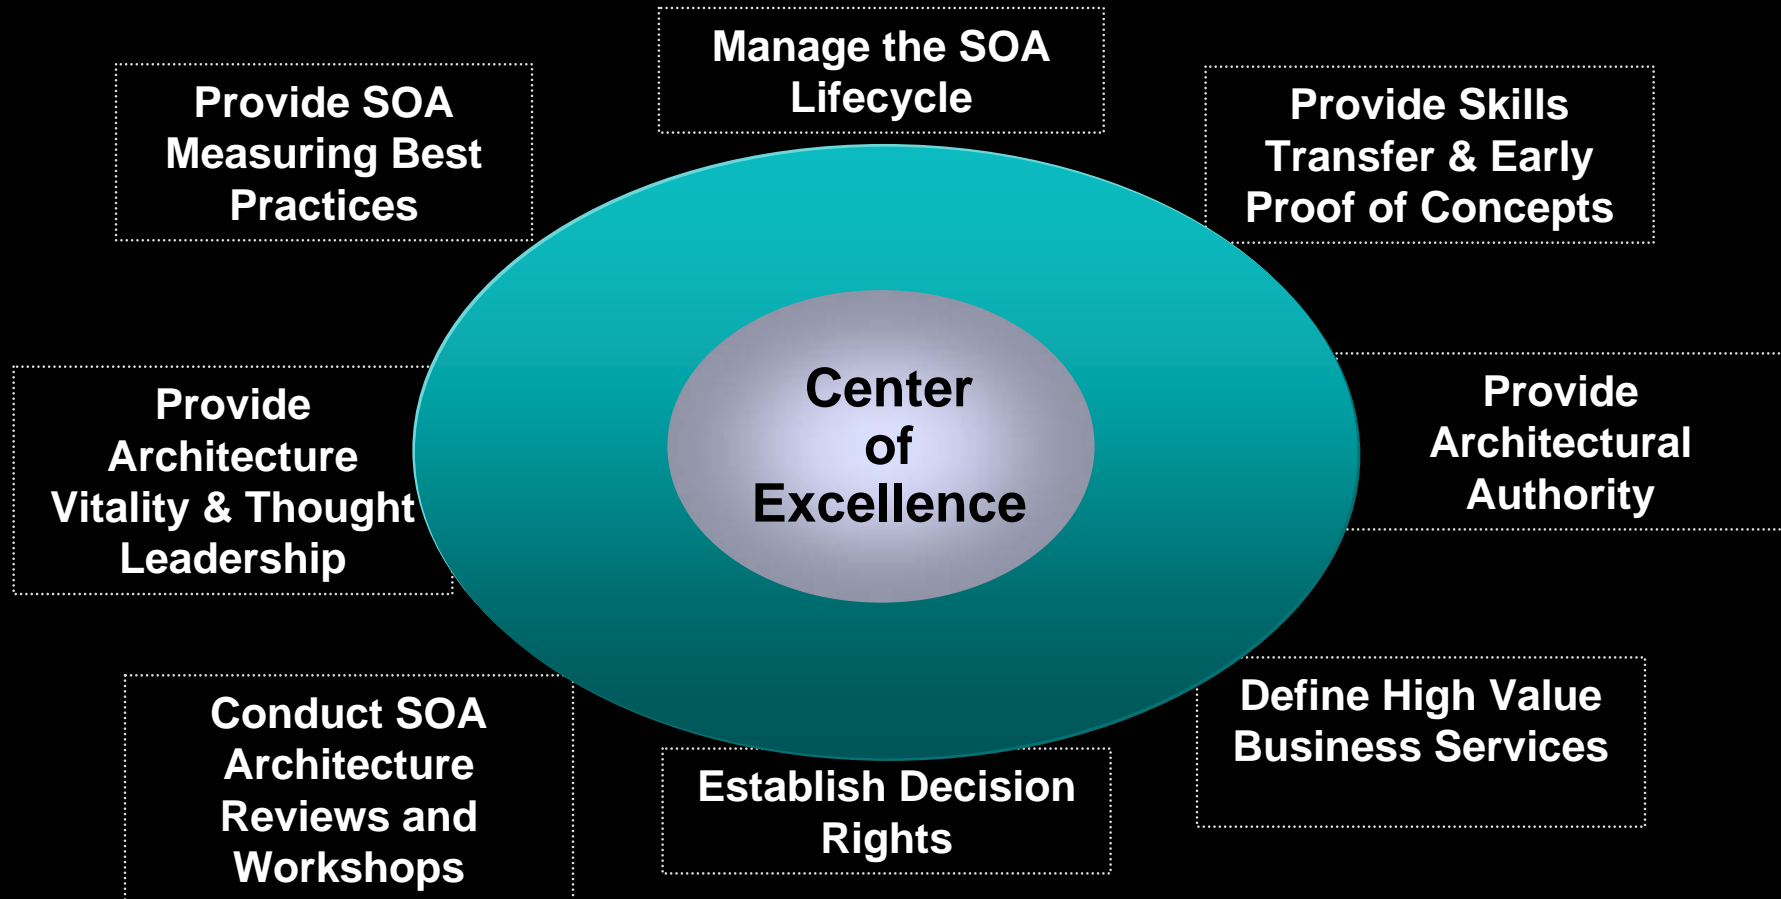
Manage the SOA Lifecycle

Provide SOA Measuring Best Practices

Provide Skills Transfer & Early Proof of Concepts

Center of Excellence

Provide Architecture Vitality & Thought Leadership

Provide Architectural Authority

Conduct SOA Architecture Reviews and Workshops

Establish Decision Rights

Define High Value Business Services